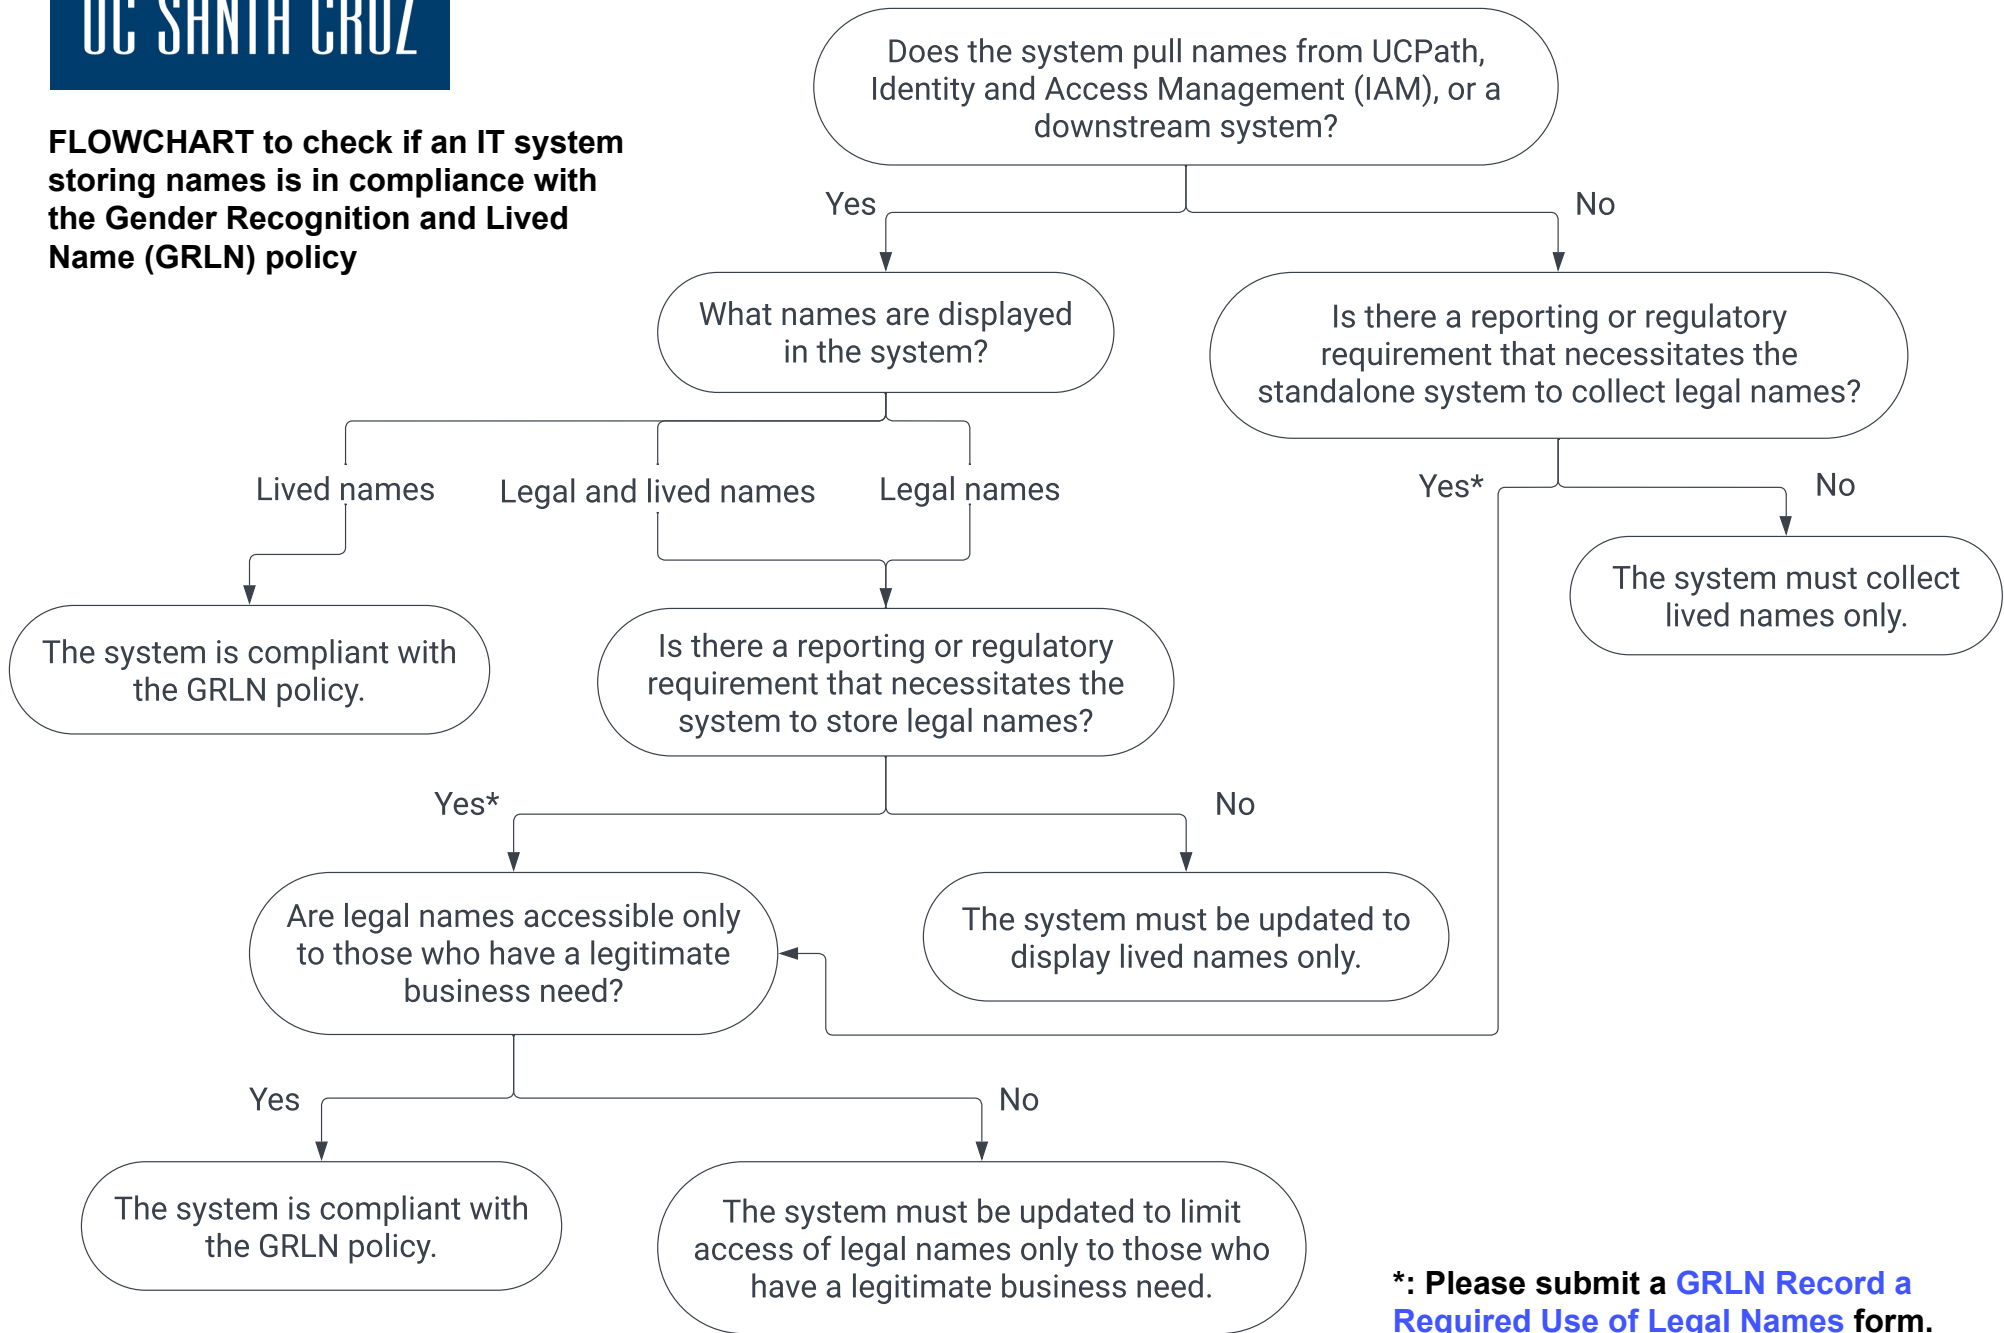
UC SANTA CRUZ

FLOWCHART to check if an IT system storing names is in compliance with the Gender Recognition and Lived Name (GRLN) policy

Does the system pull names from UCPath, Identity and Access Management (IAM), or a downstream system?

Yes

No

What names are displayed in the system?

Is there a reporting or regulatory requirement that necessitates the standalone system to collect legal names?

Lived names

Legal and lived names

Legal names

Yes*

No

The system must collect lived names only.

The system is compliant with the GRLN policy.

Is there a reporting or regulatory requirement that necessitates the system to store legal names?

Yes*

No

Are legal names accessible only to those who have a legitimate business need?

The system must be updated to display lived names only.

Yes

No

The system is compliant with the GRLN policy.

The system must be updated to limit access of legal names only to those who have a legitimate business need.

*: Please submit a GRLN Record a Required Use of Legal Names form.